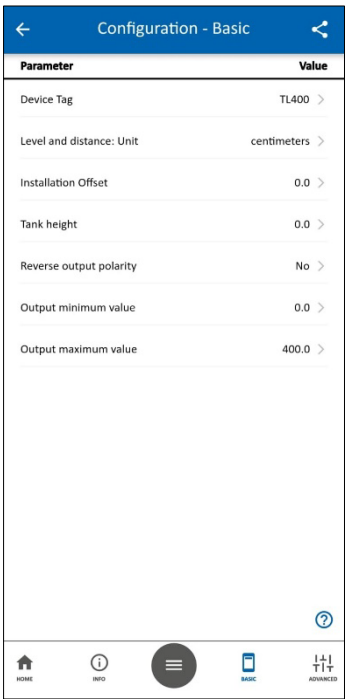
Configuration - Basic

| Parameter | Value |
|---|---|
| Device Tag | TL400 |
| Level and distance: Unit | centimeters |
| Installation Offset | 0.0 |
| Tank height | 0.0 |
| Reverse output polarity | No |
| Output minimum value | 0.0 |
| Output maximum value | 400.0 |

HOME INFO BASIC ADVANCED